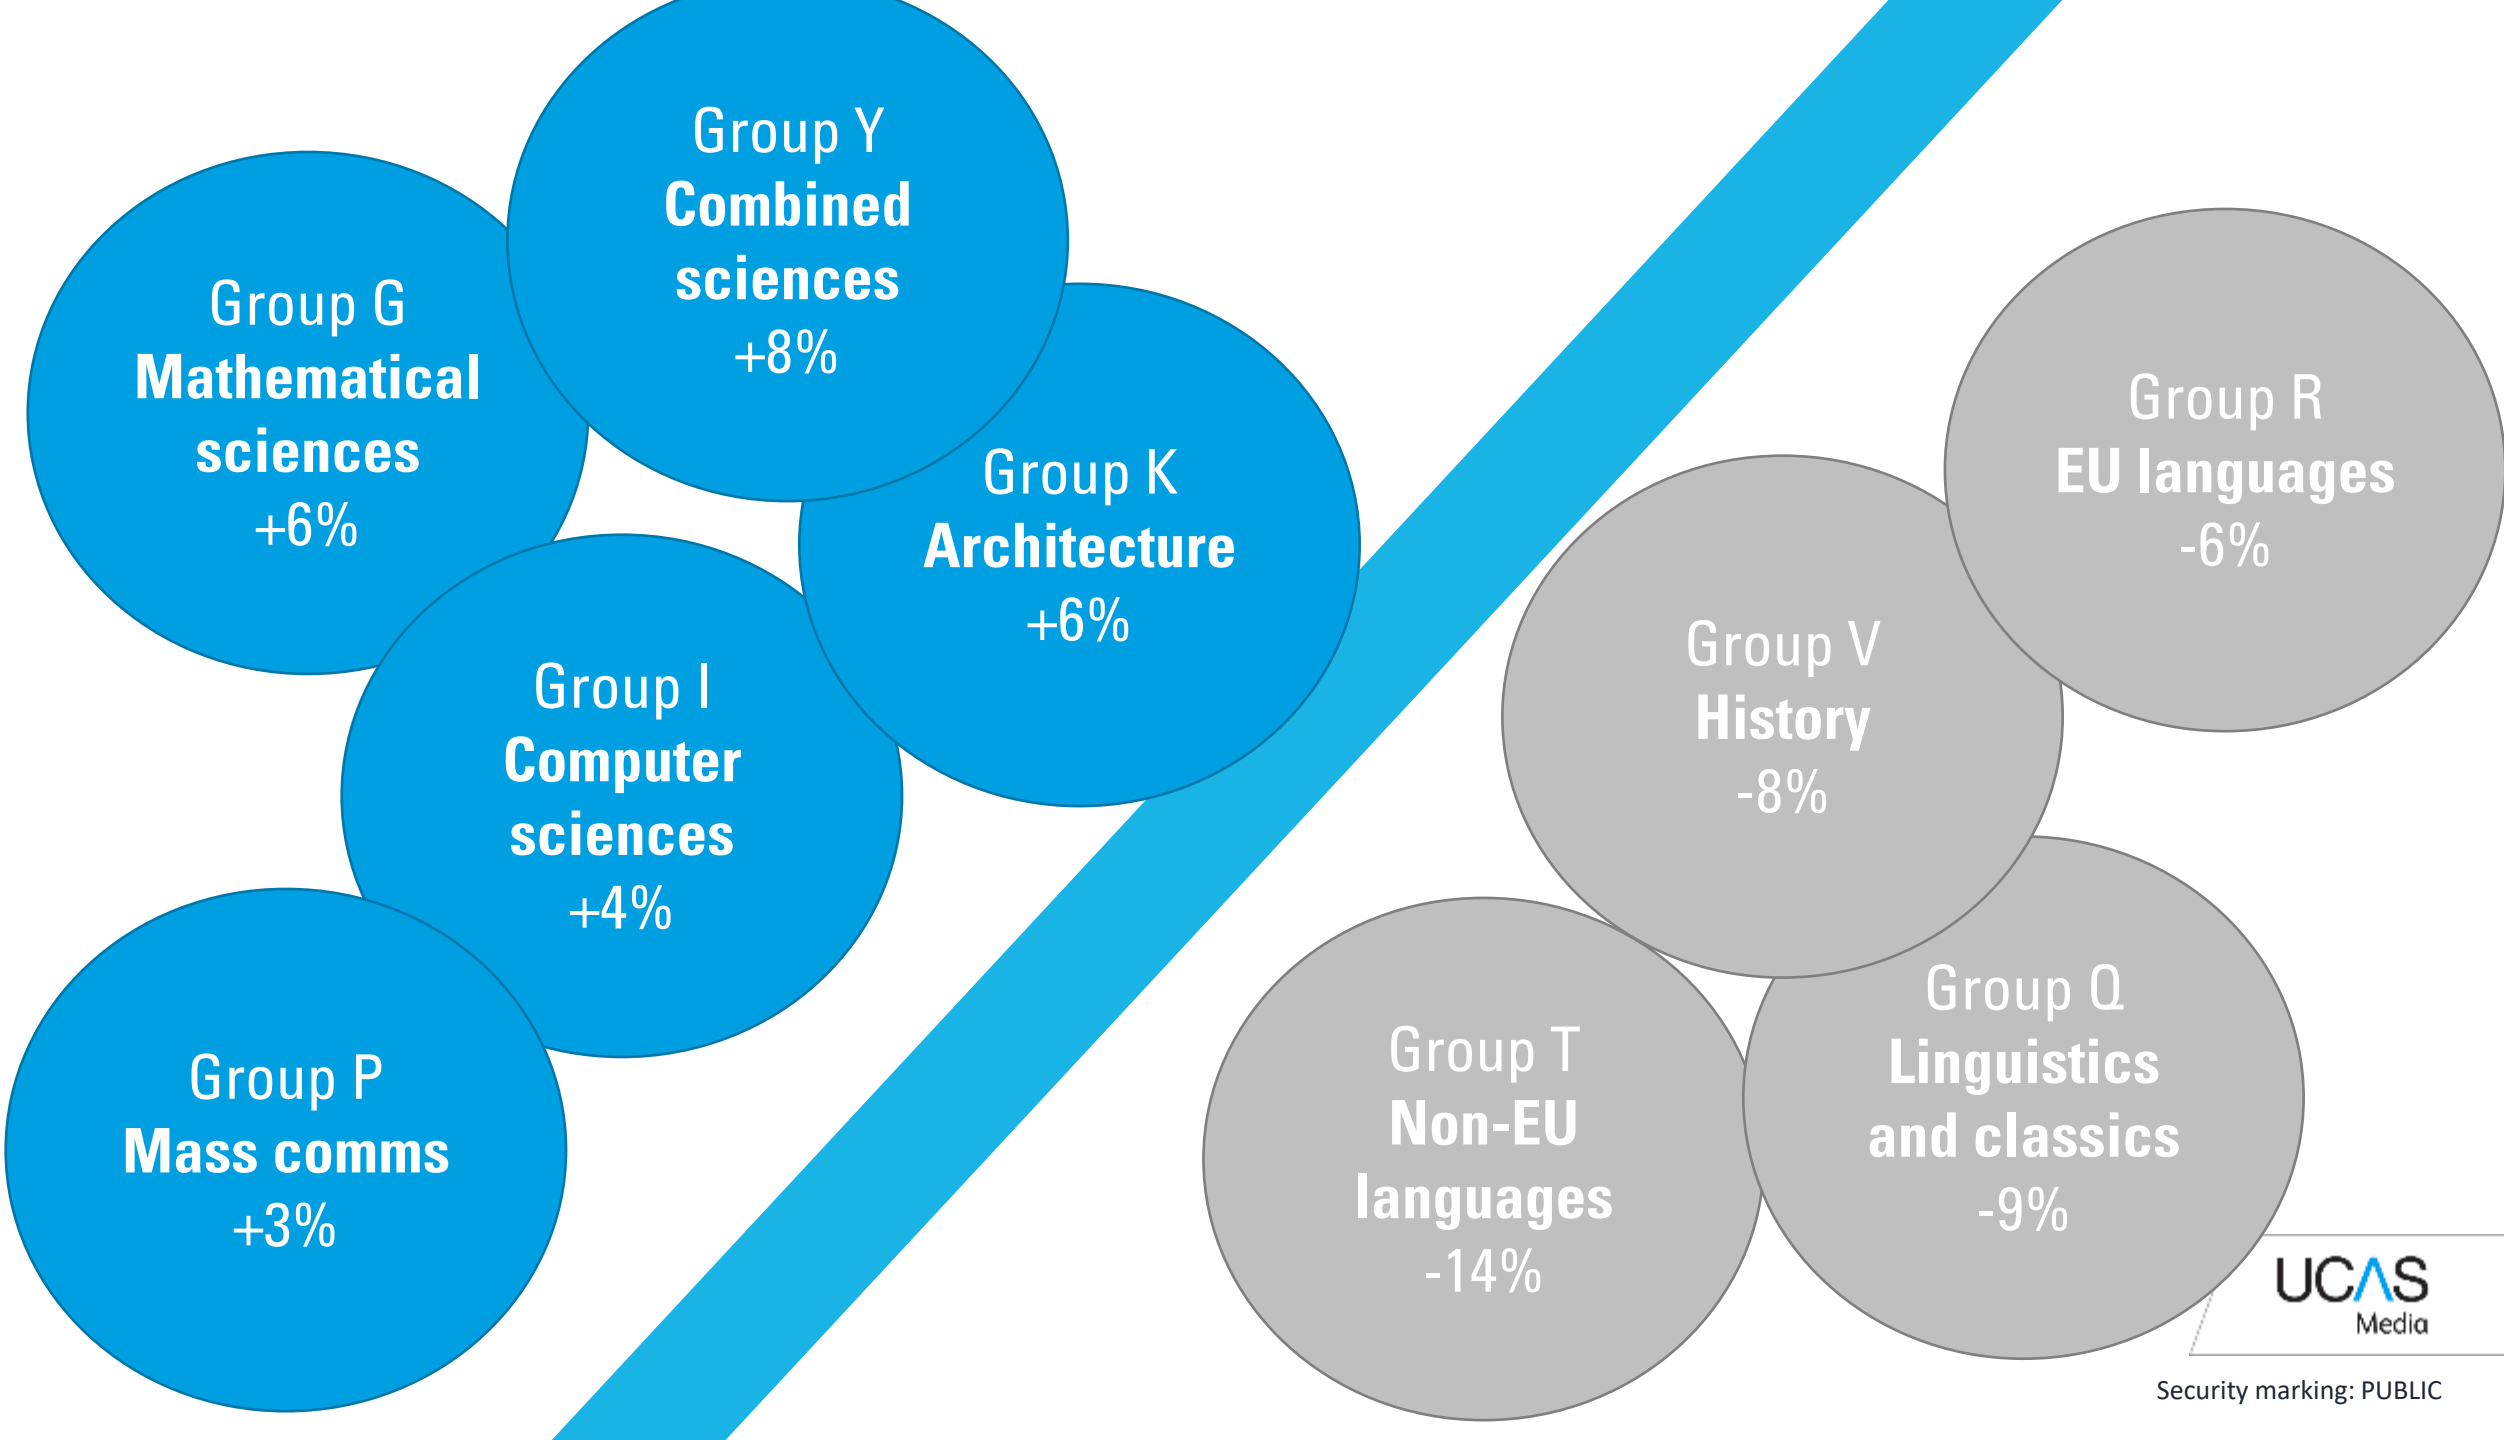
Group G
Mathematical sciences
+6%

Group Y
Combined sciences
+8%

Group K
Architecture
+6%

Group I
Computer sciences
+4%

Group P
Mass comms
+3%

Group R
EU languages
-6%

Group V
History
-8%

Group T
Non-EU languages
-14%

Group Q
Linguistics and classics
-9%

UCAS
Media

Security marking: PUBLIC